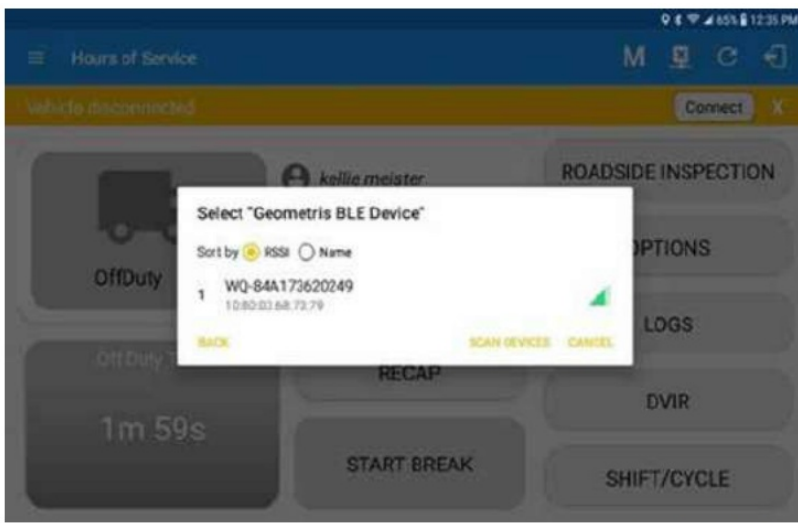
65% 12:35 PM

Hours of Service

M

Vehicle disconnected

Connect

X

kellie meister

ROADSIDE INSPECTION

Select "Geometris BLE Device"

Sort by RSSI Name

1 WQ-84A173620249
10:80:03:68:73:79

BACK

SCAN DEVICES

CANCEL

OffDuty

PTIONS

LOGS

Off Duty T

RECAP

DVIR

1m 59s

START BREAK

SHIFT/CYCLE